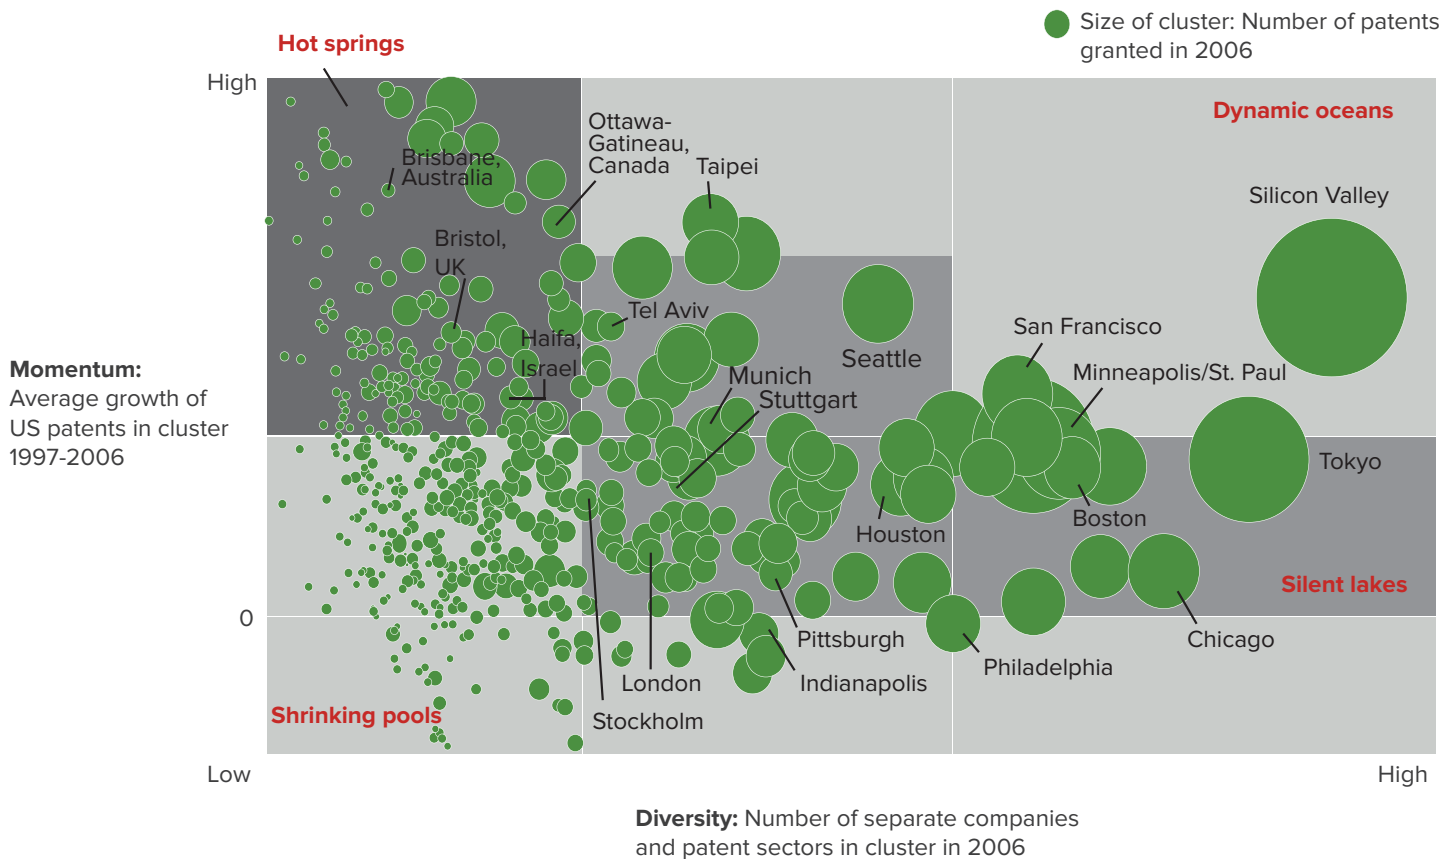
Size of cluster: Number of patents granted in 2006

Hot springs

High

Dynamic oceans

Ottawa-Gatineau, Canada

Taipei

Brisbane, Australia

Silicon Valley

Bristol, UK

Tel Aviv

San Francisco

Haifa, Israel

Seattle

Momentum: Average growth of US patents in cluster 1997-2006

Munich

Minneapolis/St. Paul

Stuttgart

Tokyo

Boston

Houston

Silent lakes

0

Pittsburgh

Chicago

London

Philadelphia

Indianapolis

Shrinking pools

Stockholm

Low

High

Diversity: Number of separate companies and patent sectors in cluster in 2006